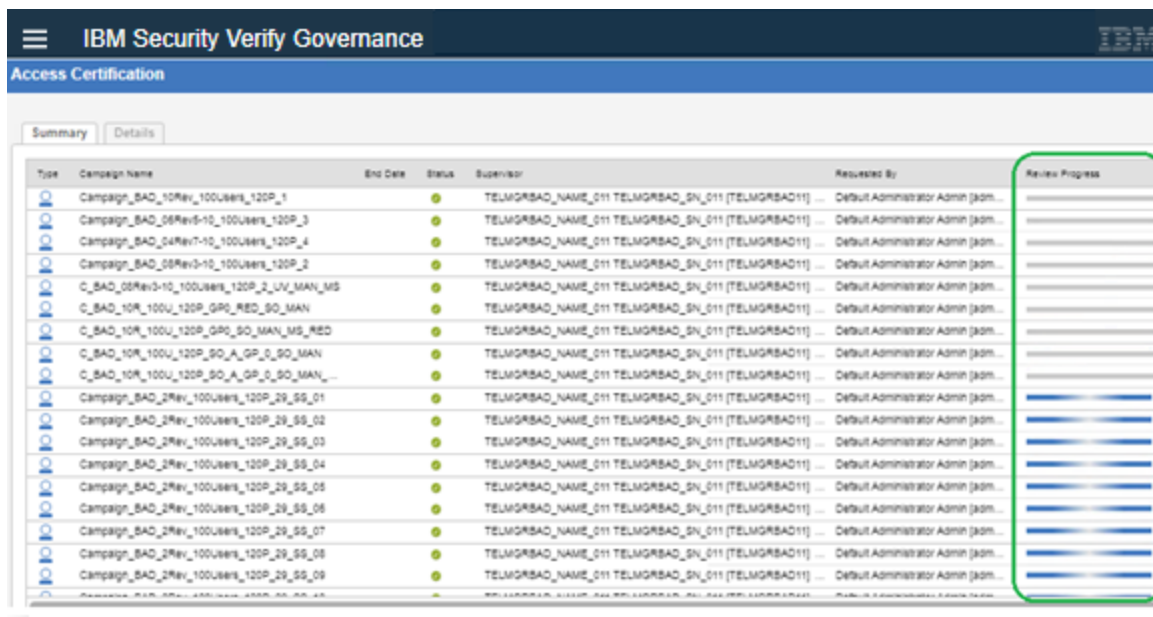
IBM Security Verify Governance

IBM

Access Certification

Summary | Details

| Type | Campaign Name | End Date | Status | Supervisor | Requested By | Review Progress |
|---|---|---|---|---|---|---|
| | Campaign_BAD_10Rev_100Users_120P_1 | | | TELMGRBAD_NAME_011 TELMGRBAD_SN_011 [TELMGRBAD11] ... | Default Administrator Admin [adm... | |
| | Campaign_BAD_06Rev5-10_100Users_120P_3 | | | TELMGRBAD_NAME_011 TELMGRBAD_SN_011 [TELMGRBAD11] ... | Default Administrator Admin [adm... | |
| | Campaign_BAD_04Rev7-10_100Users_120P_4 | | | TELMGRBAD_NAME_011 TELMGRBAD_SN_011 [TELMGRBAD11] ... | Default Administrator Admin [adm... | |
| | Campaign_BAD_08Rev3-10_100Users_120P_2 | | | TELMGRBAD_NAME_011 TELMGRBAD_SN_011 [TELMGRBAD11] ... | Default Administrator Admin [adm... | |
| | C_BAD_08Rev3-10_100Users_120P_2_UV_MAN_MS | | | TELMGRBAD_NAME_011 TELMGRBAD_SN_011 [TELMGRBAD11] ... | Default Administrator Admin [adm... | |
| | C_BAD_10R_100U_120P_GP0_RED_SO_MAN | | | TELMGRBAD_NAME_011 TELMGRBAD_SN_011 [TELMGRBAD11] ... | Default Administrator Admin [adm... | |
| | C_BAD_10R_100U_120P_GP0_SO_MAN_MS_RED | | | TELMGRBAD_NAME_011 TELMGRBAD_SN_011 [TELMGRBAD11] ... | Default Administrator Admin [adm... | |
| | C_BAD_10R_100U_120P_SO_A_GP_0_SO_MAN | | | TELMGRBAD_NAME_011 TELMGRBAD_SN_011 [TELMGRBAD11] ... | Default Administrator Admin [adm... | |
| | C_BAD_10R_100U_120P_SO_A_GP_0_SO_MAN_... | | | TELMGRBAD_NAME_011 TELMGRBAD_SN_011 [TELMGRBAD11] ... | Default Administrator Admin [adm... | |
| | Campaign_BAD_2Rev_100Users_120P_29_SS_01 | | | TELMGRBAD_NAME_011 TELMGRBAD_SN_011 [TELMGRBAD11] ... | Default Administrator Admin [adm... | |
| | Campaign_BAD_2Rev_100Users_120P_29_SS_02 | | | TELMGRBAD_NAME_011 TELMGRBAD_SN_011 [TELMGRBAD11] ... | Default Administrator Admin [adm... | |
| | Campaign_BAD_2Rev_100Users_120P_29_SS_03 | | | TELMGRBAD_NAME_011 TELMGRBAD_SN_011 [TELMGRBAD11] ... | Default Administrator Admin [adm... | |
| | Campaign_BAD_2Rev_100Users_120P_29_SS_04 | | | TELMGRBAD_NAME_011 TELMGRBAD_SN_011 [TELMGRBAD11] ... | Default Administrator Admin [adm... | |
| | Campaign_BAD_2Rev_100Users_120P_29_SS_05 | | | TELMGRBAD_NAME_011 TELMGRBAD_SN_011 [TELMGRBAD11] ... | Default Administrator Admin [adm... | |
| | Campaign_BAD_2Rev_100Users_120P_29_SS_06 | | | TELMGRBAD_NAME_011 TELMGRBAD_SN_011 [TELMGRBAD11] ... | Default Administrator Admin [adm... | |
| | Campaign_BAD_2Rev_100Users_120P_29_SS_07 | | | TELMGRBAD_NAME_011 TELMGRBAD_SN_011 [TELMGRBAD11] ... | Default Administrator Admin [adm... | |
| | Campaign_BAD_2Rev_100Users_120P_29_SS_08 | | | TELMGRBAD_NAME_011 TELMGRBAD_SN_011 [TELMGRBAD11] ... | Default Administrator Admin [adm... | |
| | Campaign_BAD_2Rev_100Users_120P_29_SS_09 | | | TELMGRBAD_NAME_011 TELMGRBAD_SN_011 [TELMGRBAD11] ... | Default Administrator Admin [adm... | |
| | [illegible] | | | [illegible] | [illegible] | |